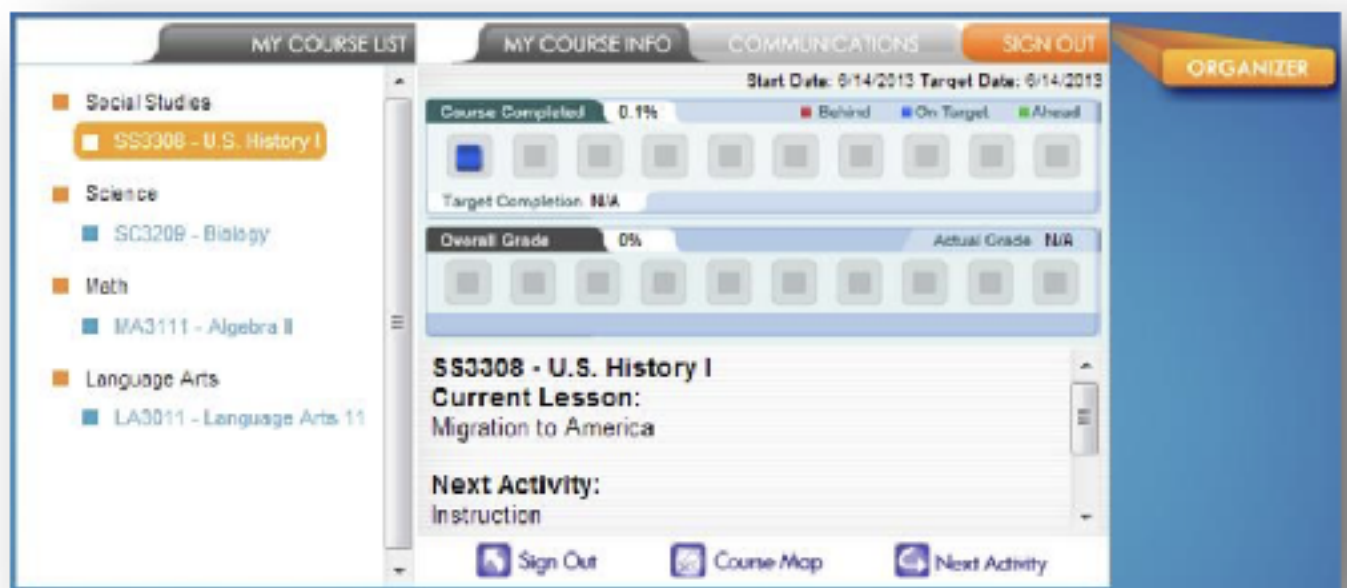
MY COURSE LIST

MY COURSE INFO

COMMUNICATIONS

SIGN OUT

ORGANIZER

Social Studies

SS3308 - U.S. History I

Science

SC3209 - Biology

Math

MA3111 - Algebra II

Language Arts

LA3011 - Language Arts 11

Start Date: 6/14/2013 Target Date: 6/14/2013

Course Completed 0.1%

Behind On Target Ahead

Target Completion N/A

Overall Grade 0%

Actual Grade N/A

SS3308 - U.S. History I
Current Lesson:
Migration to America

Next Activity:
Instruction

Sign Out

Course Map

Next Activity